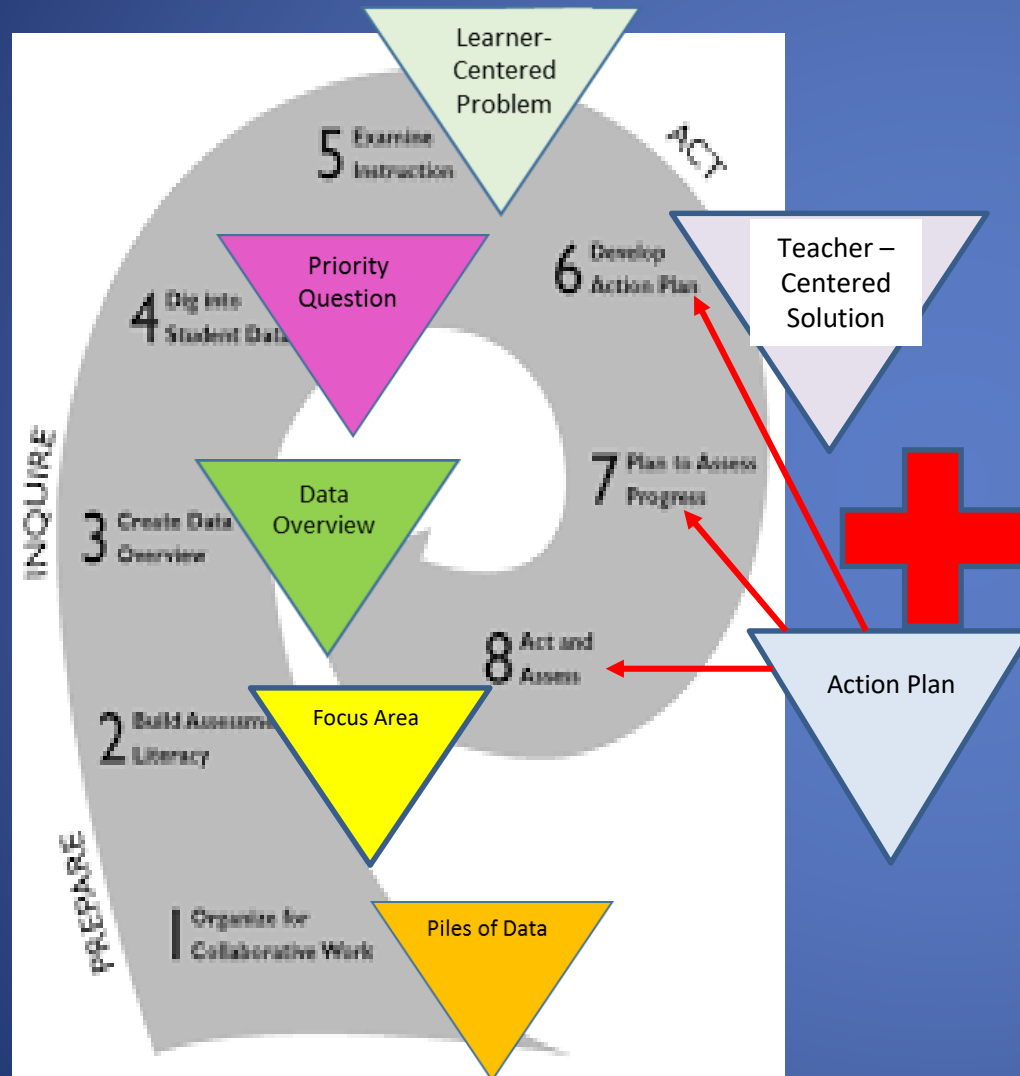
Learner-Centered Problem

5 Examine Instruction

ACT

Priority Question

6 Develop Action Plan

Teacher – Centered Solution

4 Dig into Student Data

INQUIRE

Data Overview

7 Plan to Assess Progress

3 Create Data Overview

8 Act and Assess

Action Plan

2 Build Assessment Literacy

Focus Area

PREPARE

1 Organize for Collaborative Work

Piles of Data